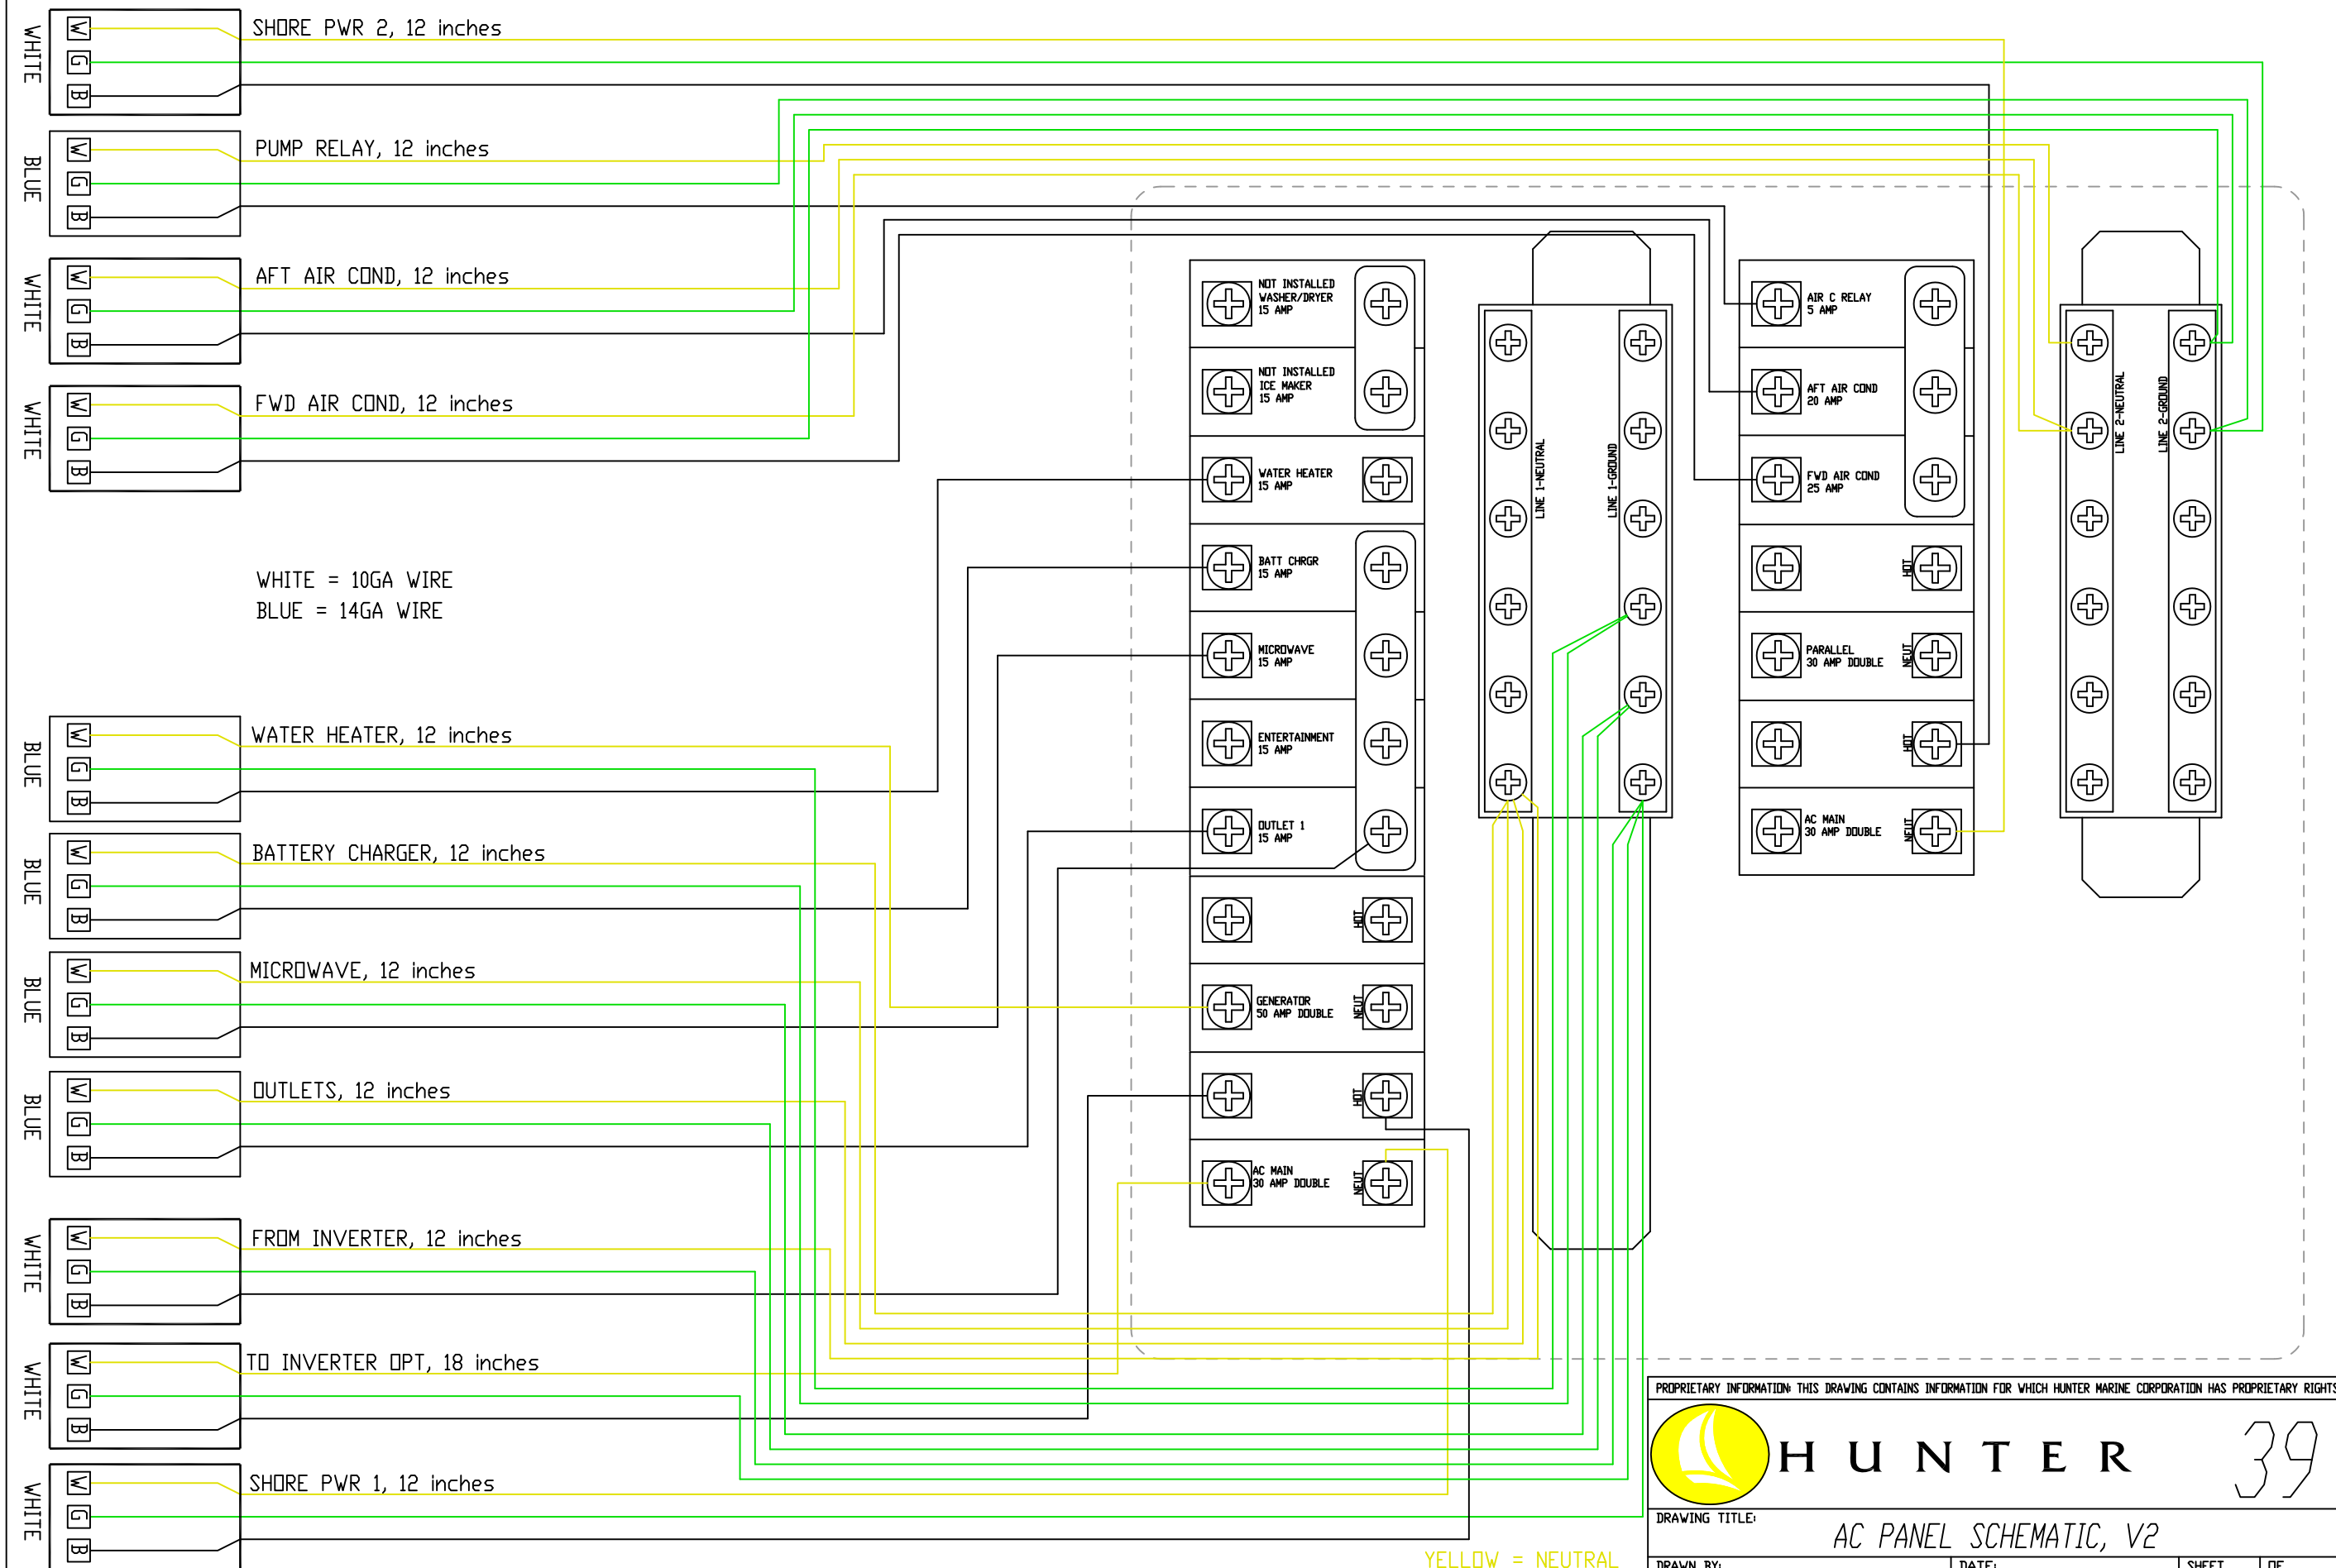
WHITE
W
G
B
SHORE PWR 2, 12 inches

BLUE
W
G
B
PUMP RELAY, 12 inches

WHITE
W
G
B
AFT AIR COND, 12 inches

WHITE
W
G
B
FWD AIR COND, 12 inches

WHITE = 10GA WIRE
BLUE = 14GA WIRE

BLUE
W
G
B
WATER HEATER, 12 inches

BLUE
W
G
B
BATTERY CHARGER, 12 inches

BLUE
W
G
B
MICROWAVE, 12 inches

BLUE
W
G
B
OUTLETS, 12 inches

WHITE
W
G
B
FROM INVERTER, 12 inches

WHITE
W
G
B
TO INVERTER OPT, 18 inches

WHITE
W
G
B
SHORE PWR 1, 12 inches

NOT INSTALLED WASHER/DRYER 15 AMP
NOT INSTALLED ICE MAKER 15 AMP
WATER HEATER 15 AMP
BATT CHRGR 15 AMP
MICROWAVE 15 AMP
ENTERTAINMENT 15 AMP
OUTLET 1 15 AMP
HOT
GENERATOR 50 AMP DOUBLE
NEUT
HOT
AC MAIN 30 AMP DOUBLE
NEUT

LINE 1-NEUTRAL
LINE 1-GROUND

AIR C RELAY 5 AMP
AFT AIR COND 20 AMP
FWD AIR COND 25 AMP
HOT
PARALLEL 30 AMP DOUBLE
NEUT
HOT
AC MAIN 30 AMP DOUBLE
NEUT

LINE 2-NEUTRAL
LINE 2-GROUND

YELLOW = NEUTRAL

PROPRIETARY INFORMATION: THIS DRAWING CONTAINS INFORMATION FOR WHICH HUNTER MARINE CORPORATION HAS PROPRIETARY RIGHTS
HUNTER
39
DRAWING TITLE:
AC PANEL SCHEMATIC, V2
DRAWN BY:
DATE:
SHEET
OF